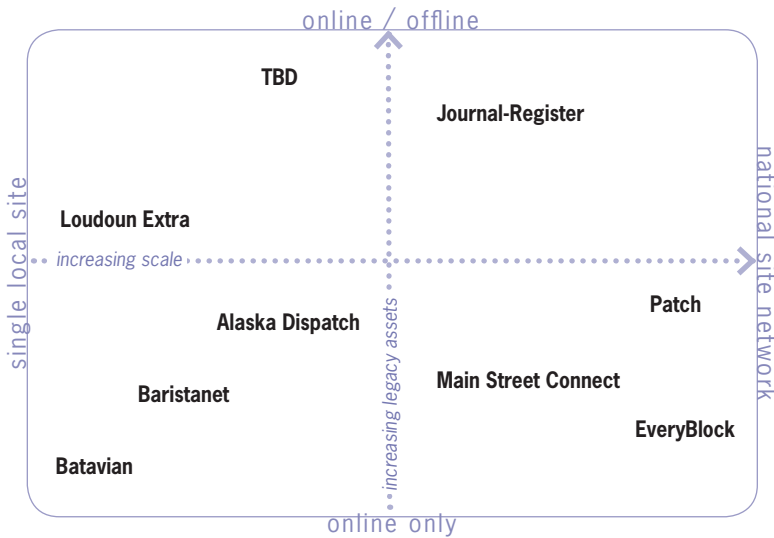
online / offline

TBD

Journal-Register

single local site

national site network

Loudoun Extra

increasing scale

Alaska Dispatch

increasing legacy assets

Patch

Baristanet

Main Street Connect

EveryBlock

Batavian

online only